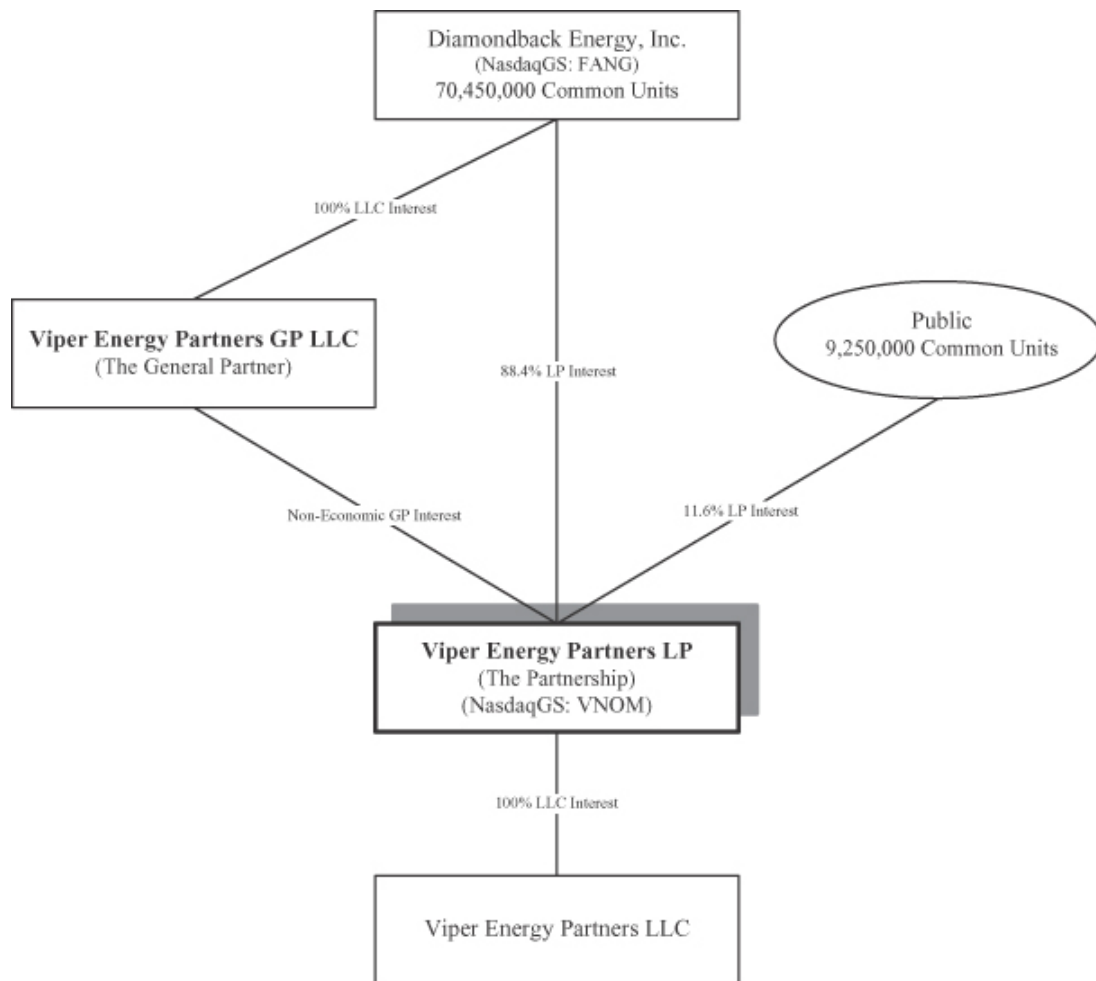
Diamondback Energy, Inc.
(NasdaqGS: FANG)
70,450,000 Common Units

100% LLC Interest

Viper Energy Partners GP LLC
(The General Partner)

88.4% LP Interest

Public
9,250,000 Common Units

Non-Economic GP Interest

11.6% LP Interest

Viper Energy Partners LP
(The Partnership)
(NasdaqGS: VNOM)

100% LLC Interest

Viper Energy Partners LLC